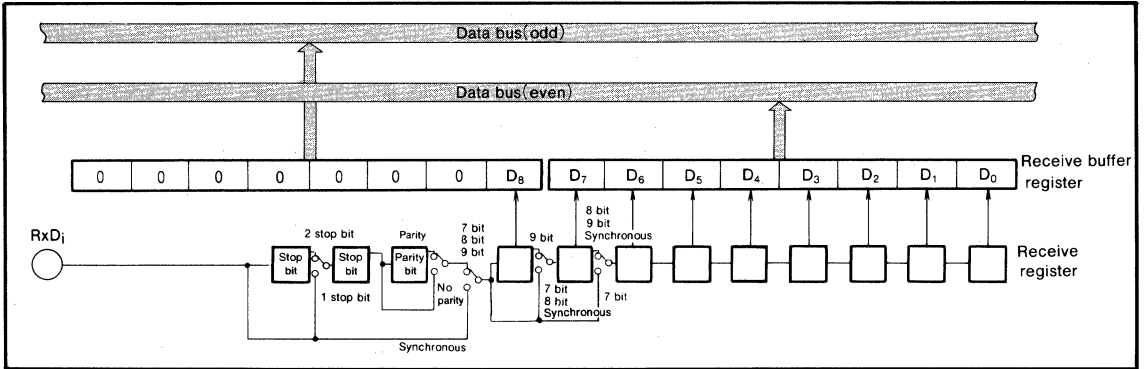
Data bus(odd)

Data bus(even)

| 0 | 0 | 0 | 0 | 0 | 0 | 0 | $D_8$ |
|---|---|---|---|---|---|---|---|

| $D_7$ | $D_6$ | $D_5$ | $D_4$ | $D_3$ | $D_2$ | $D_1$ | $D_0$ |
|---|---|---|---|---|---|---|---|

Receive buffer register

$RxD_i$

2 stop bit

Stop bit

Stop bit

1 stop bit

Parity

Parity bit

No parity

7 bit
8 bit
9 bit

9 bit

8 bit
9 bit
Synchronous

7 bit
8 bit
Synchronous

7 bit

Synchronous

Receive register